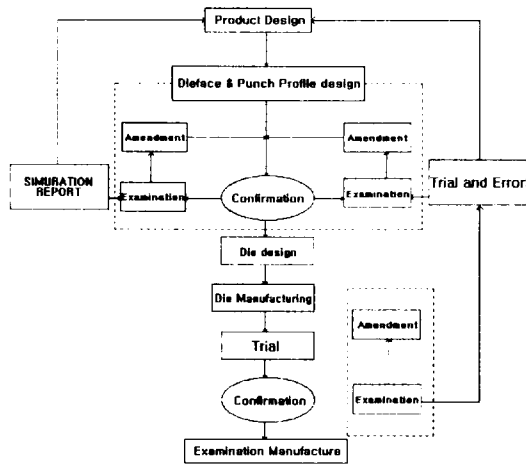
Product Design

Dieface & Punch Profile design

Amendment

Amendment

SIMURATION REPORT

Examination

Confirmation

Examination

Trial and Error

Die design

Die Manufacturing

Trial

Amendment

Confirmation

Examination

Examination Manufacture